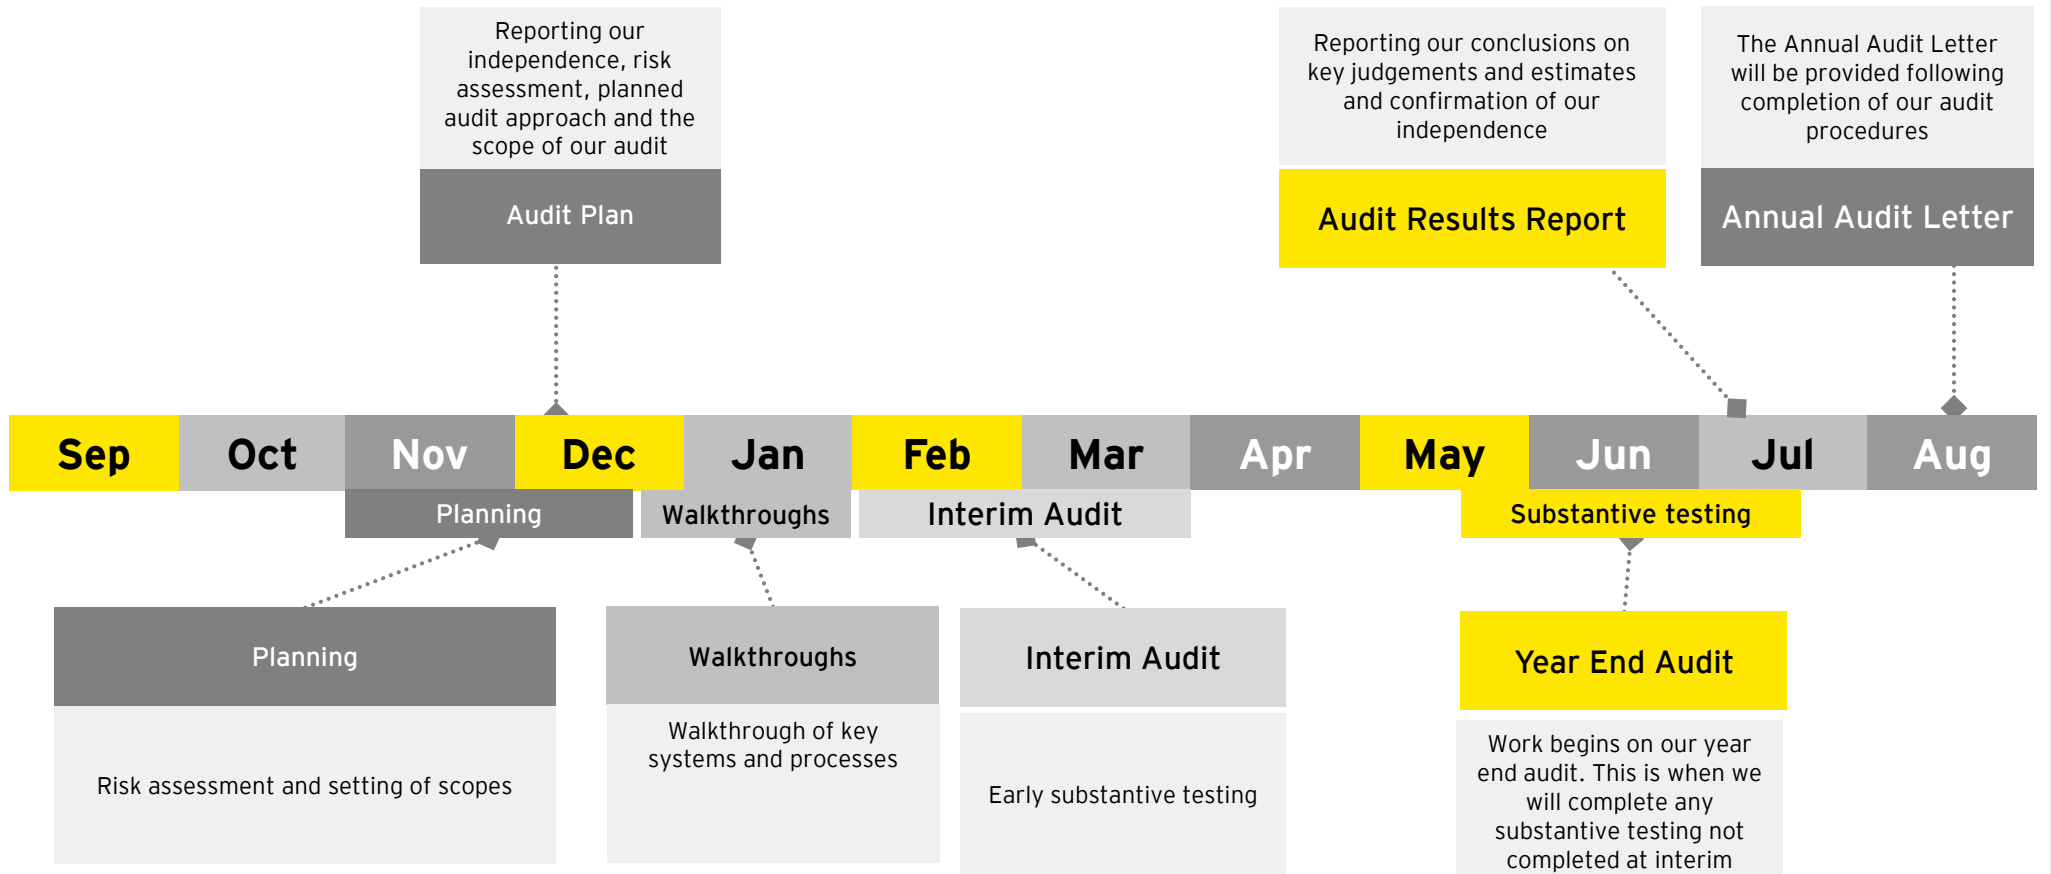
Reporting our independence, risk assessment, planned audit approach and the scope of our audit

Audit Plan

Reporting our conclusions on key judgements and estimates and confirmation of our independence

Audit Results Report

The Annual Audit Letter will be provided following completion of our audit procedures

Annual Audit Letter

Sep
Oct
Nov
Dec
Jan
Feb
Mar
Apr
May
Jun
Jul
Aug

Planning
Walkthroughs
Interim Audit
Substantive testing

Planning

Risk assessment and setting of scopes

Walkthroughs

Walkthrough of key systems and processes

Interim Audit

Early substantive testing

Year End Audit

Work begins on our year end audit. This is when we will complete any substantive testing not completed at interim